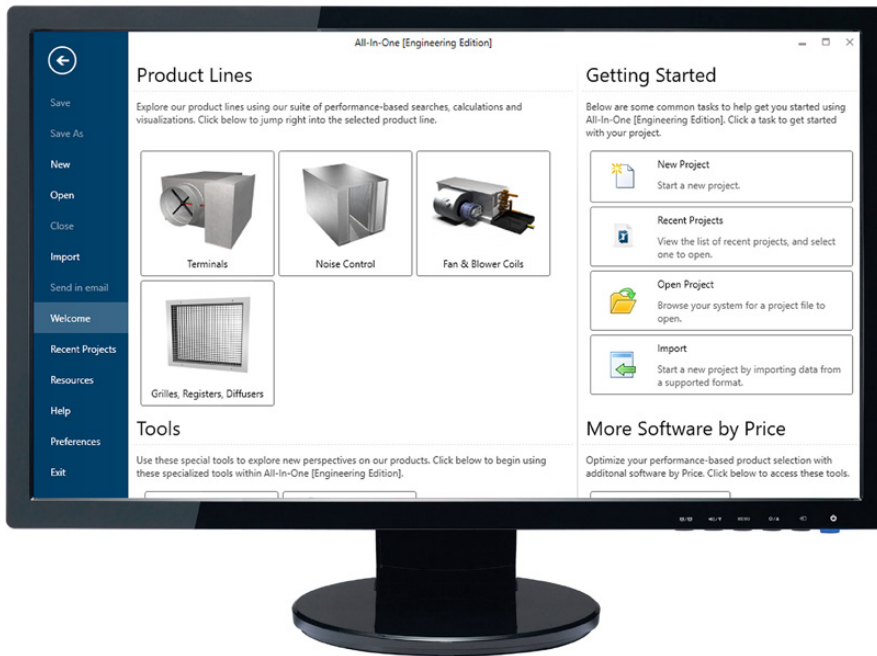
All-In-One [Engineering Edition]

Save
Save As
New
Open
Close
Import
Send in email
Welcome
Recent Projects
Resources
Help
Preferences
Exit

Product Lines

Explore our product lines using our suite of performance-based searches, calculations and visualizations. Click below to jump right into the selected product line.

Terminals
Noise Control
Fan & Blower Coils
Grilles, Registers, Diffusers

Tools

Use these special tools to explore new perspectives on our products. Click below to begin using these specialized tools within All-In-One [Engineering Edition].

Getting Started

Below are some common tasks to help get you started using All-In-One [Engineering Edition]. Click a task to get started with your project.

New Project
Start a new project.

Recent Projects
View the list of recent projects, and select one to open.

Open Project
Browse your system for a project file to open.

Import
Start a new project by importing data from a supported format.

More Software by Price

Optimize your performance-based product selection with additonal software by Price. Click below to access these tools.

MENU